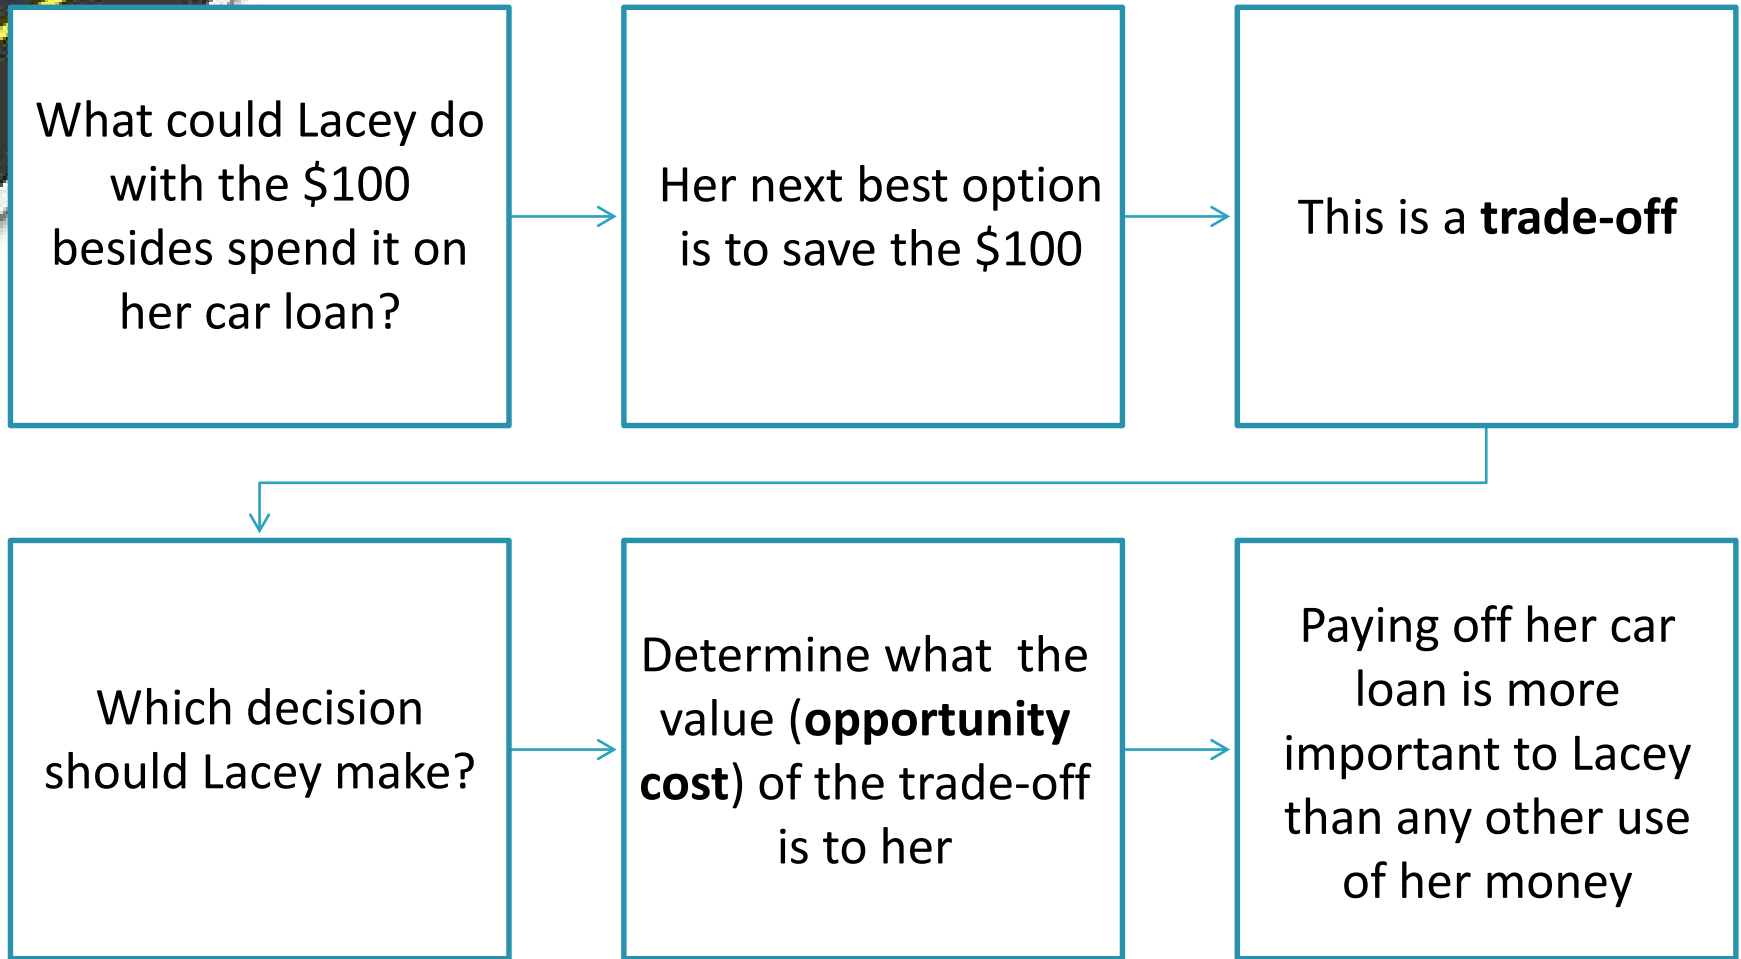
What could Lacey do with the \$100 besides spend it on her car loan?

Her next best option is to save the \$100

This is a **trade-off**

Which decision should Lacey make?

Determine what the value (**opportunity cost**) of the trade-off is to her

Paying off her car loan is more important to Lacey than any other use of her money